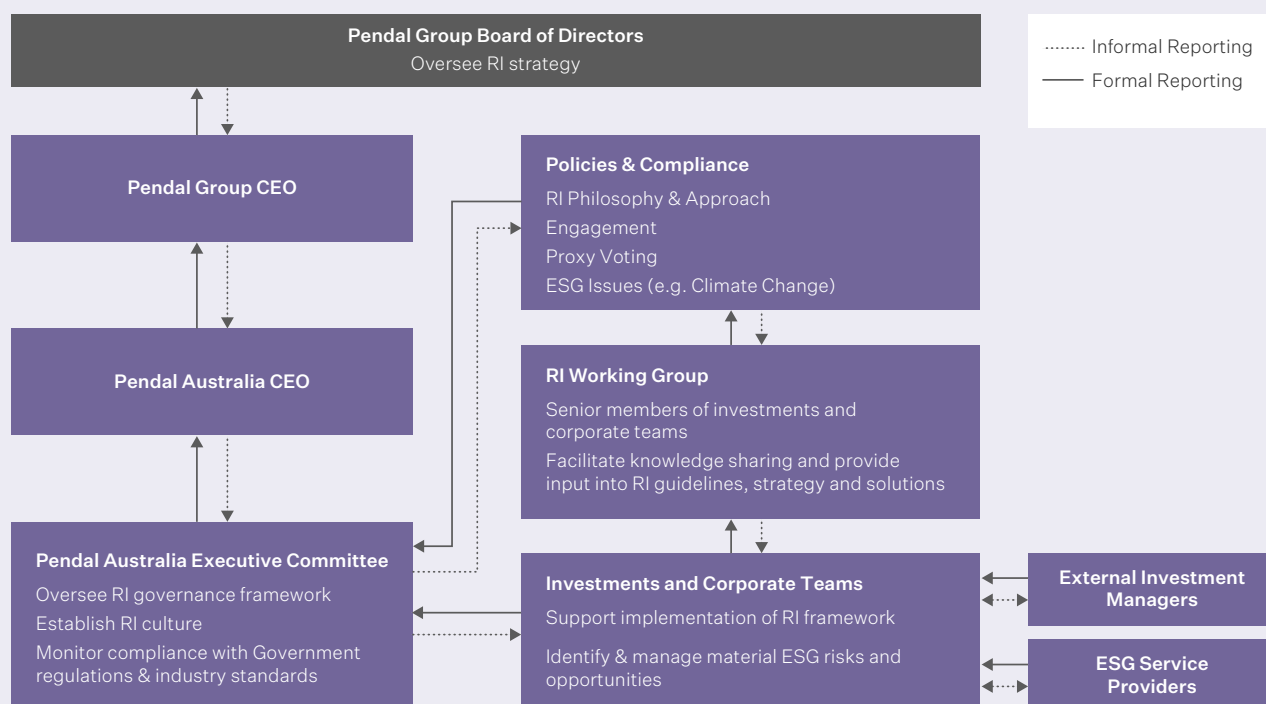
Pendal Group Board of Directors
Oversee RI strategy

Informal Reporting
Formal Reporting

Pendal Group CEO

Policies & Compliance
RI Philosophy & Approach
Engagement
Proxy Voting
ESG Issues (e.g. Climate Change)

Pendal Australia CEO

RI Working Group
Senior members of investments and corporate teams
Facilitate knowledge sharing and provide input into RI guidelines, strategy and solutions

Pendal Australia Executive Committee
Oversee RI governance framework
Establish RI culture
Monitor compliance with Government regulations & industry standards

Investments and Corporate Teams
Support implementation of RI framework
Identify & manage material ESG risks and opportunities

External Investment Managers

ESG Service Providers